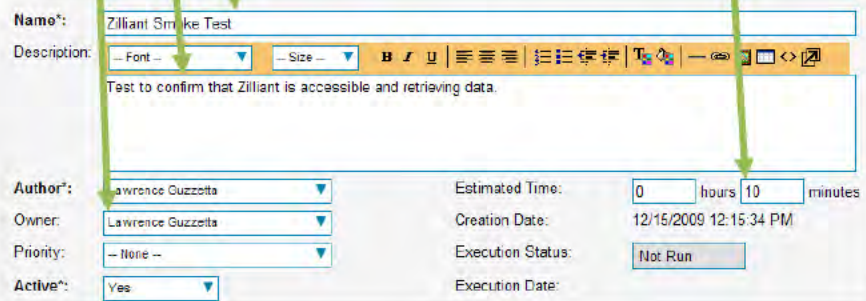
Name*: Zilliant Sm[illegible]ke Test

Description: -- Font -- -- Size -- B I U

Test to confirm that Zilliant is accessible and retrieving data.

Author*: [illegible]awrence Guzzetta

Estimated Time: 0 hours 10 minutes

Owner: Lawrence Guzzetta

Creation Date: 12/15/2009 12:15:34 PM

Priority: -- None --

Execution Status: Not Run

Active*: Yes

Execution Date: